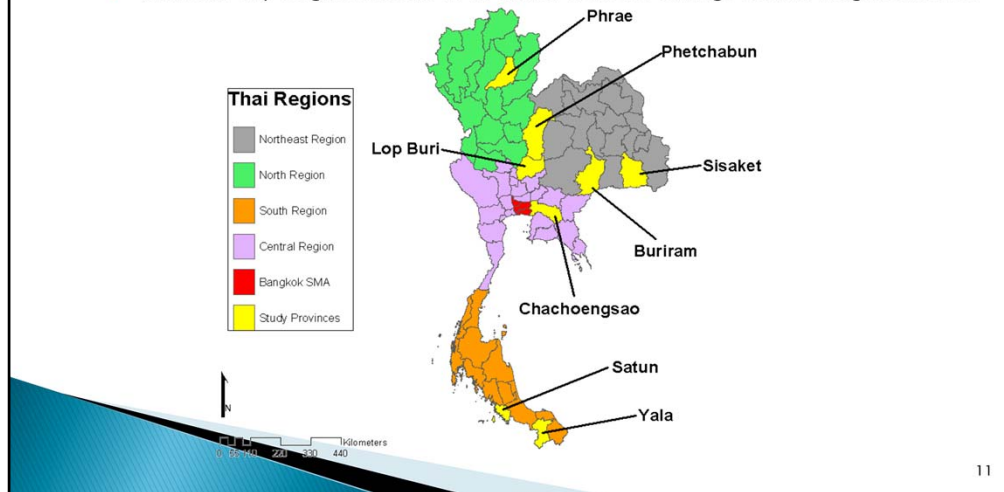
Thai Regions

Northeast Region

North Region

South Region

Central Region

Bangkok SMA

Study Provinces

Phrae

Phetchabun

Lop Buri

Sisaket

Buriram

Chachoengsao

Satun

Yala

N

0 55 110 220 330 440 Kilometers

11